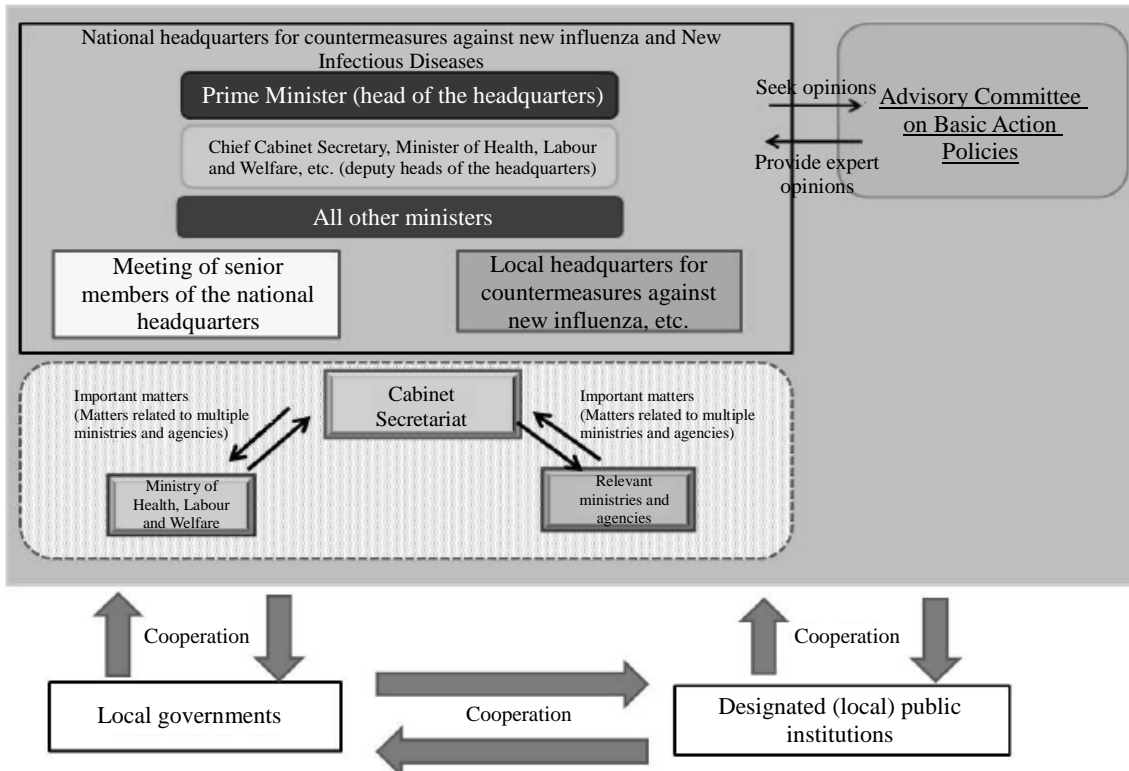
National headquarters for countermeasures against new influenza and New Infectious Diseases

Prime Minister (head of the headquarters)

Chief Cabinet Secretary, Minister of Health, Labour and Welfare, etc. (deputy heads of the headquarters)

All other ministers

Meeting of senior members of the national headquarters

Local headquarters for countermeasures against new influenza, etc.

Seek opinions

Provide expert opinions

Advisory Committee on Basic Action Policies

Important matters (Matters related to multiple ministries and agencies)

Cabinet Secretariat

Important matters (Matters related to multiple ministries and agencies)

Ministry of Health, Labour and Welfare

Relevant ministries and agencies

Cooperation

Cooperation

Local governments

Cooperation

Designated (local) public institutions